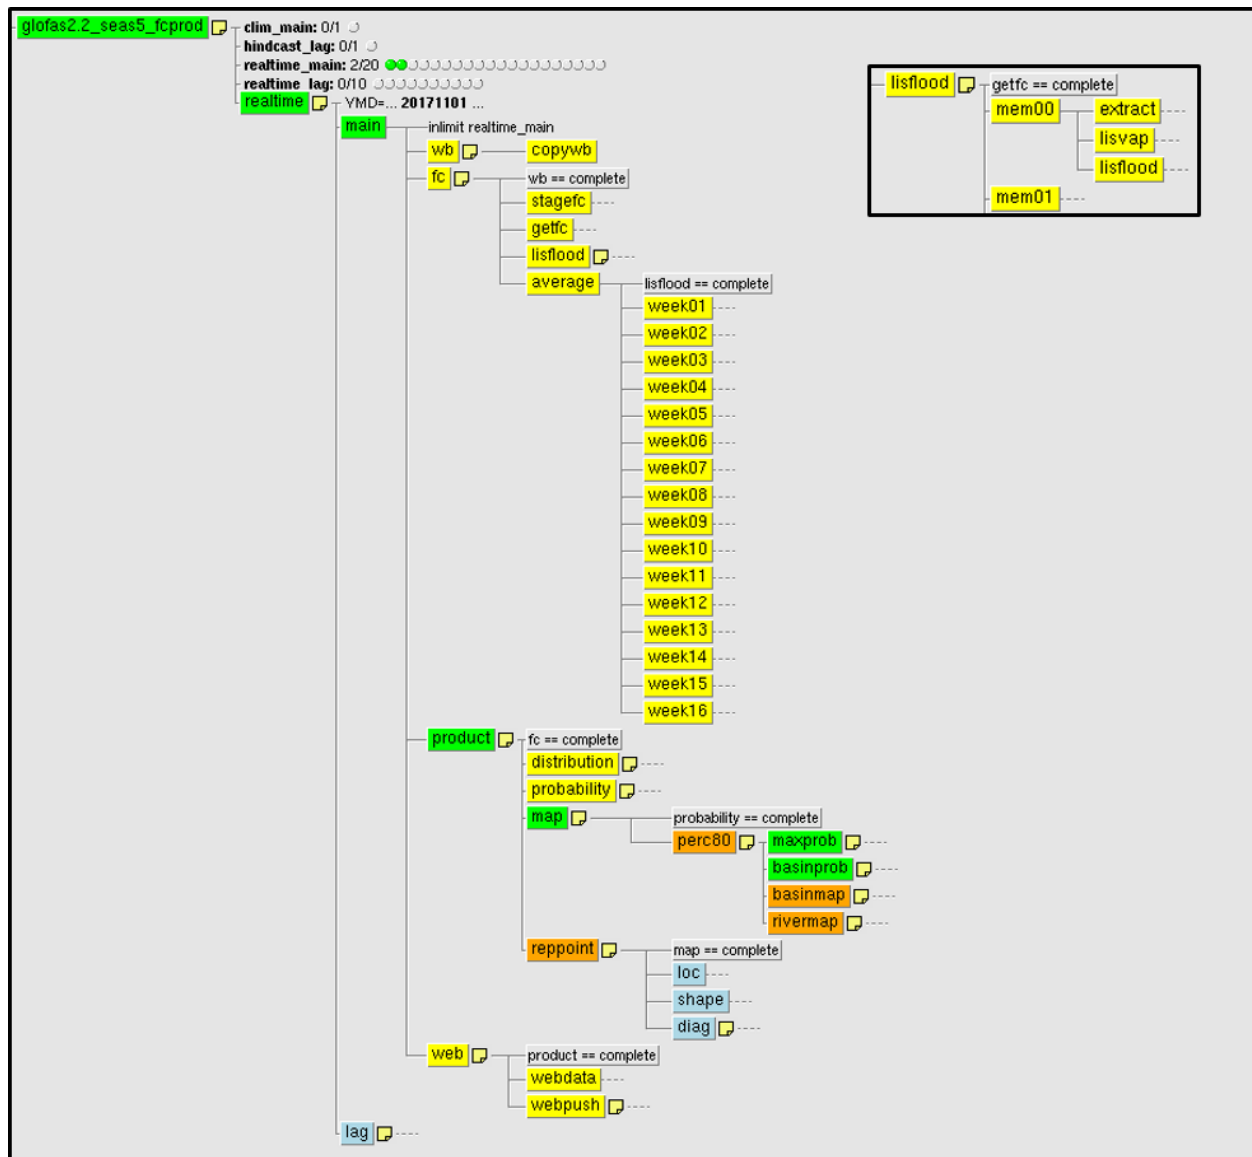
glofas2.2_seas5_fcprod
clim_main: 0/1
hindcast_lag: 0/1
realtime_main: 2/20
realtime_lag: 0/10
realtime
YMD=... 20171101 ...
main
inlimit realtime_main
wb
copywb
fc
wb == complete
stagefc
getfc
lisflood
average
lisflood == complete
week01
week02
week03
week04
week05
week06
week07
week08
week09
week10
week11
week12
week13
week14
week15
week16
product
fc == complete
distribution
probability
map
probability == complete
perc80
maxprob
basinprob
basinmap
rivermap
reppoint
map == complete
loc
shape
diag
web
product == complete
webdata
webpush
lag

lisflood
getfc == complete
mem00
extract
lisvap
lisflood
mem01